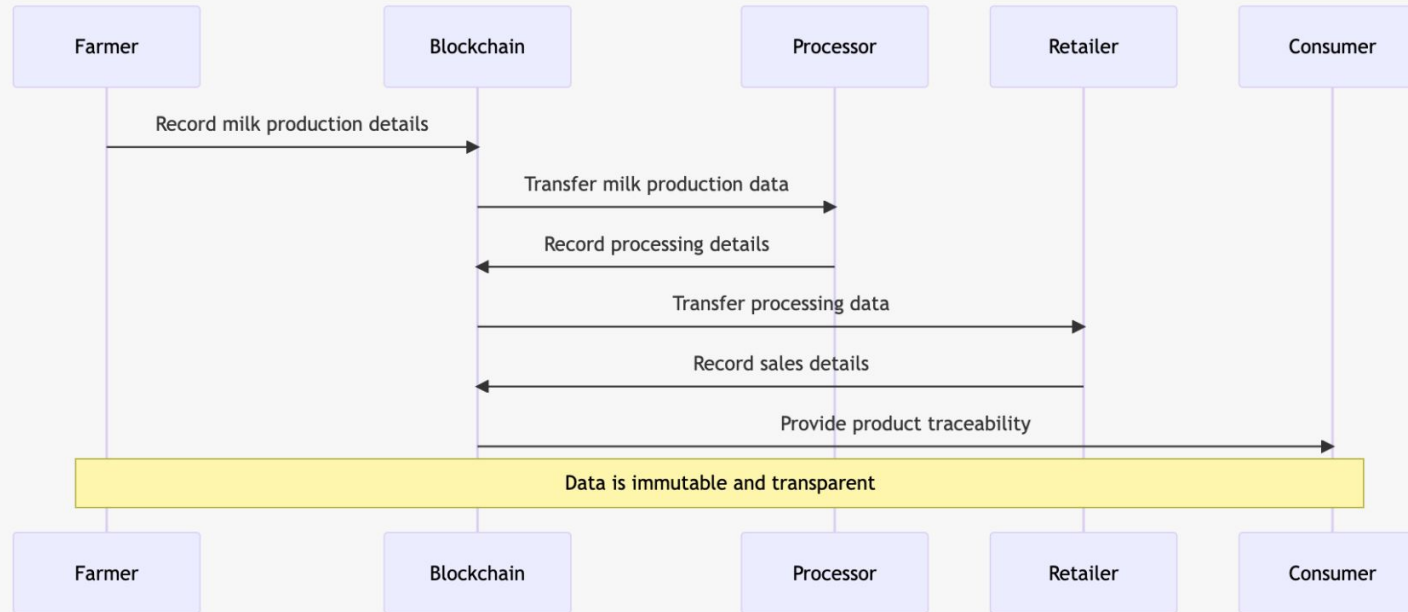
Farmer

Blockchain

Processor

Retailer

Consumer

Record milk production details

Transfer milk production data

Record processing details

Transfer processing data

Record sales details

Provide product traceability

Data is immutable and transparent

Farmer

Blockchain

Processor

Retailer

Consumer